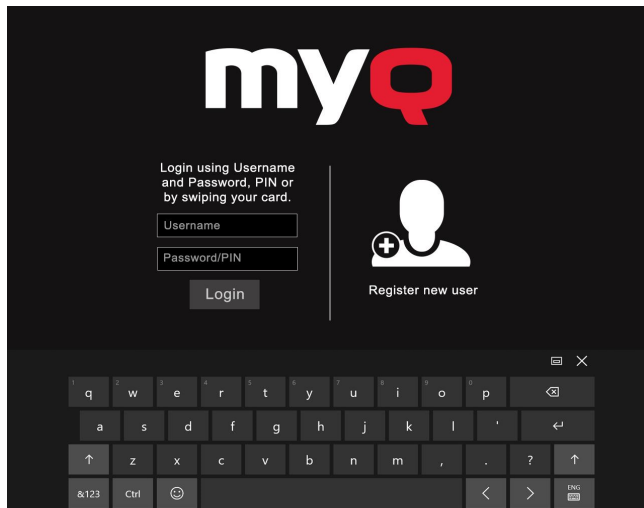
myQ

Login using Username and Password, PIN or by swiping your card.

Username

Password/PIN

Login

Register new user

1 q 2 w 3 e 4 r 5 t 6 y 7 u 8 i 9 o 0 p

a s d f g h j k l '

z x c v b n m , . ?

&123 Ctrl

ENG